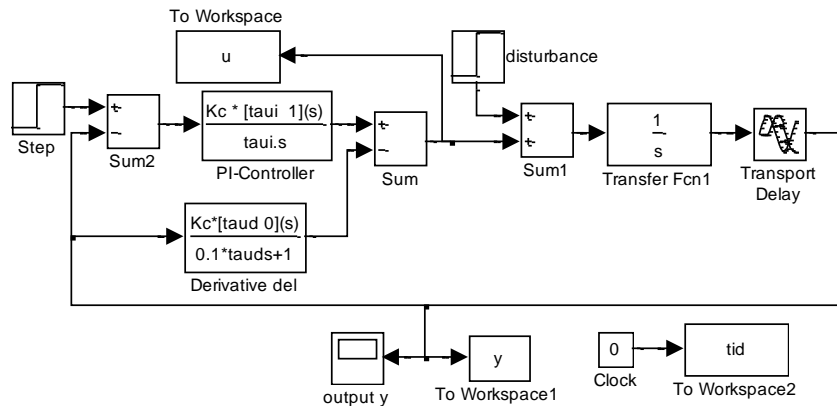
To Workspace

u

disturbance

+
-

Kc * [taui 1](s)
taui.s

+
-

+
+

$\frac{1}{s}$

Step

Sum2

PI-Controller

Sum

Sum1

Transfer Fcn1

Transport Delay

Kc*[taud 0](s)
0.1*tauds+1

Derivative del

y

0

tid

output y

To Workspace1

Clock

To Workspace2